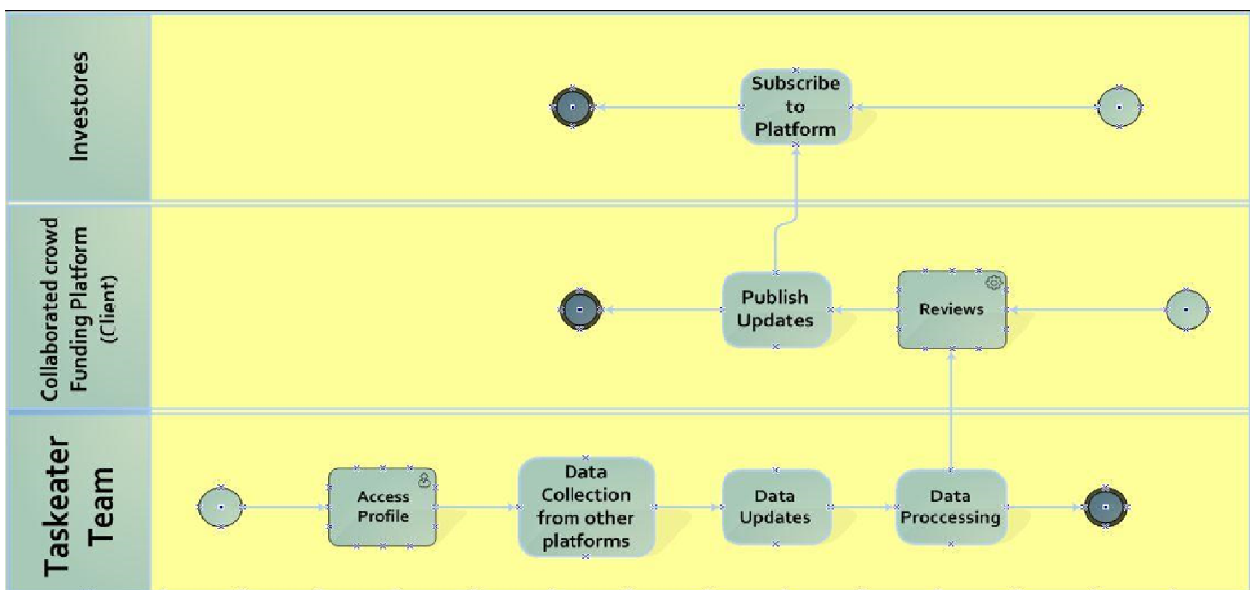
Investores

Subscribe to Platform

Collaborated crowd Funding Platform (Client)

Publish Updates

Reviews

Taskeater Team

Access Profile

Data Collection from other platforms

Data Updates

Data Proccessing